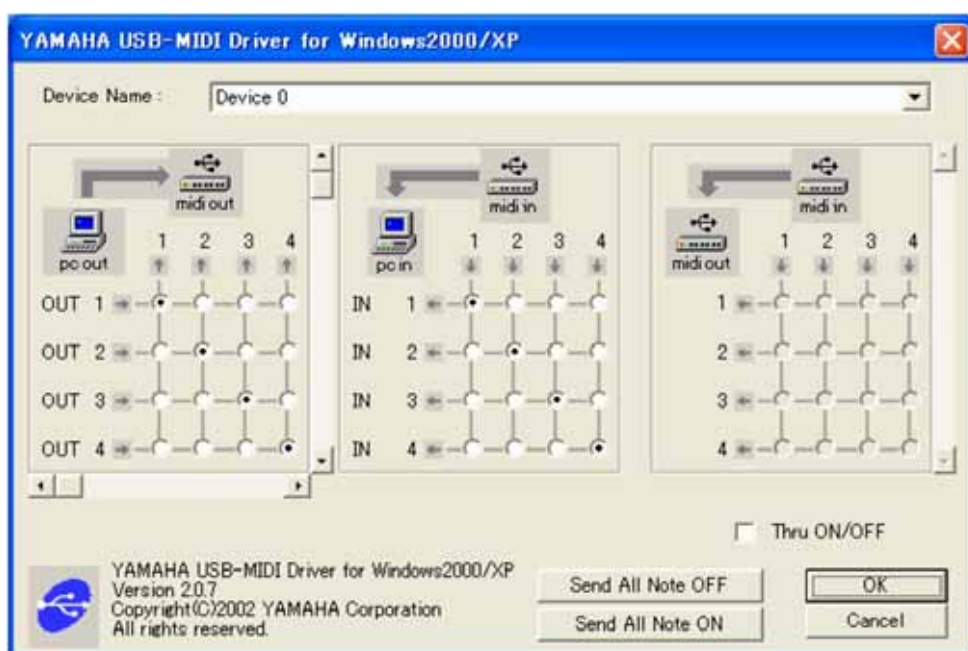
YAMAHA USB-MIDI Driver for Windows2000/XP

Device Name : Device 0

midi out
pc out
1 2 3 4
OUT 1
OUT 2
OUT 3
OUT 4

midi in
pc in
1 2 3 4
IN 1
IN 2
IN 3
IN 4

midi in
midi out
1 2 3 4
1
2
3
4

Thru ON/OFF

YAMAHA USB-MIDI Driver for Windows2000/XP
Version 2.0.7
Copyright(C)2002 YAMAHA Corporation
All rights reserved.

Send All Note OFF
Send All Note ON

OK
Cancel